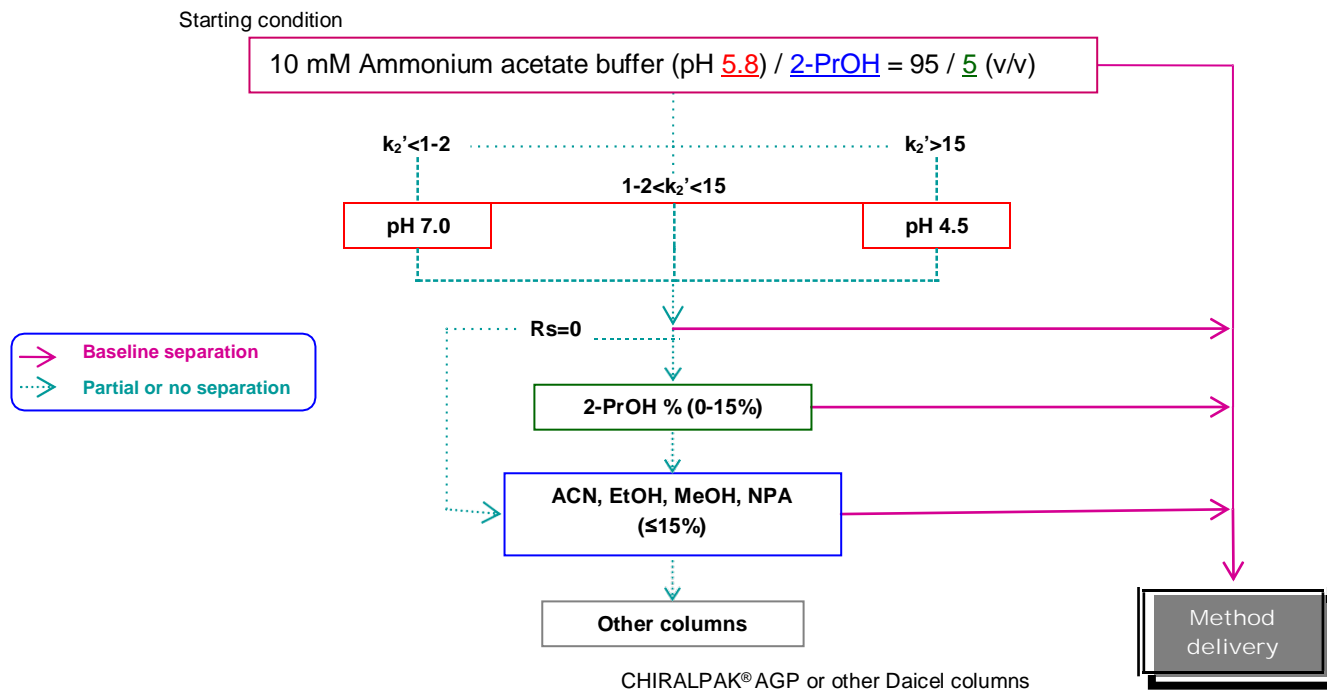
Starting condition

10 mM Ammonium acetate buffer (pH 5.8) / 2-PrOH = 95 / 5 (v/v)

$k_2$'<1-2

$k_2$'>15

1-2<$k_2$'<15

pH 7.0

pH 4.5

Rs=0

Baseline separation

Partial or no separation

2-PrOH % (0-15%)

ACN, EtOH, MeOH, NPA (≤15%)

Other columns

Method delivery

CHIRALPAK® AGP or other Daicel columns